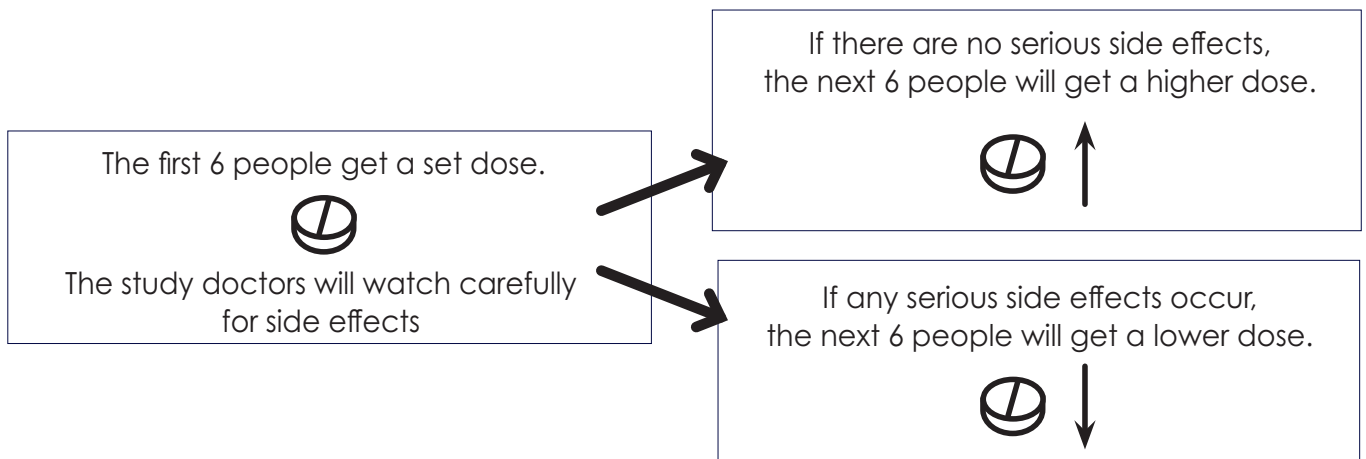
The first 6 people get a set dose.

The study doctors will watch carefully for side effects

If there are no serious side effects, the next 6 people will get a higher dose.

If any serious side effects occur, the next 6 people will get a lower dose.